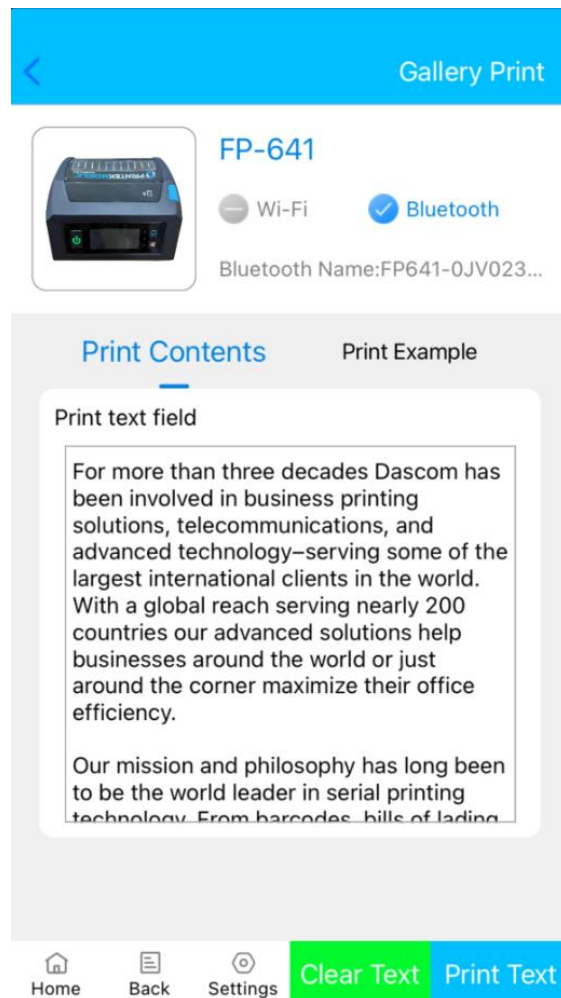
Gallery Print

FP-641

Wi-Fi

Bluetooth

Bluetooth Name:FP641-0JV023...

Print Contents

Print Example

Print text field

For more than three decades Dascom has been involved in business printing solutions, telecommunications, and advanced technology–serving some of the largest international clients in the world. With a global reach serving nearly 200 countries our advanced solutions help businesses around the world or just around the corner maximize their office efficiency.

Our mission and philosophy has long been to be the world leader in serial printing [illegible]

Home

Back

Settings

Clear Text

Print Text